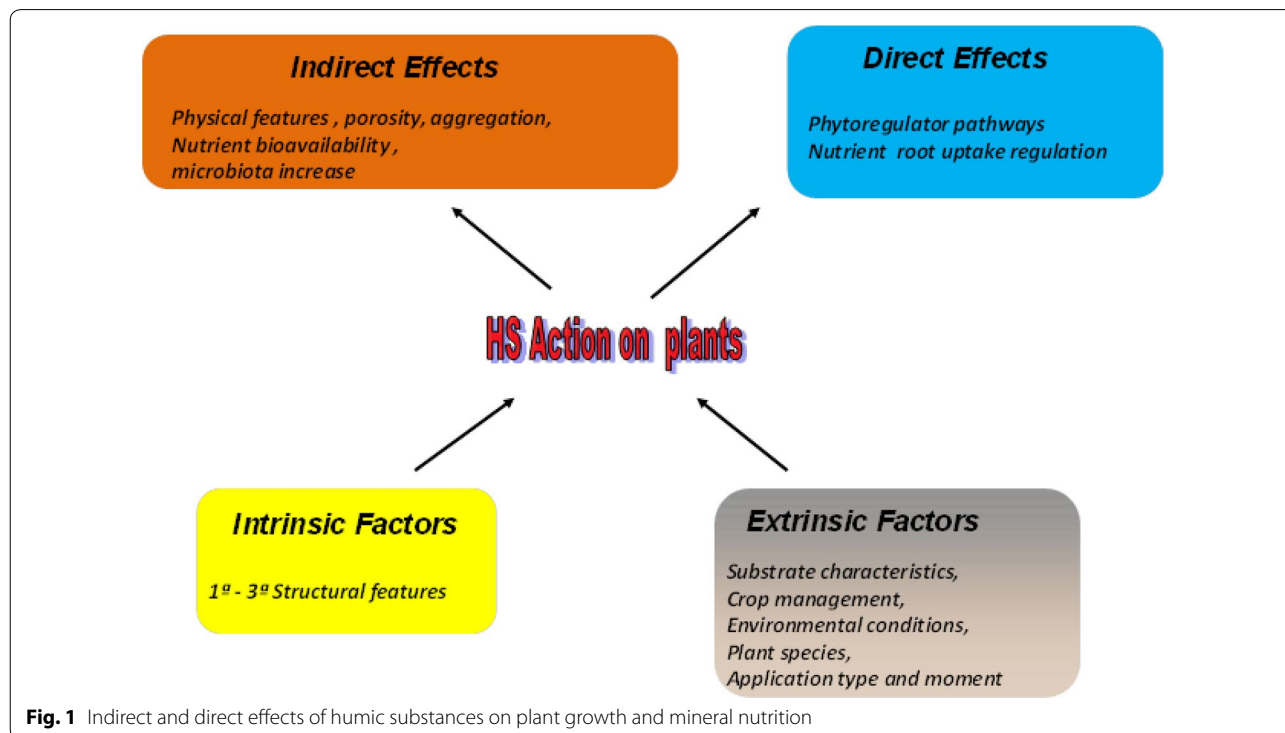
Indirect Effects

Physical features , porosity, aggregation, Nutrient bioavailability , microbiota increase

Direct Effects

Phytoregulator pathways
Nutrient root uptake regulation

HS Action on plants

Intrinsic Factors

1º - 3º Structural features

Extrinsic Factors

Substrate characteristics,
Crop management,
Environmental conditions,
Plant species,
Application type and moment

**Fig. 1** Indirect and direct effects of humic substances on plant growth and mineral nutrition